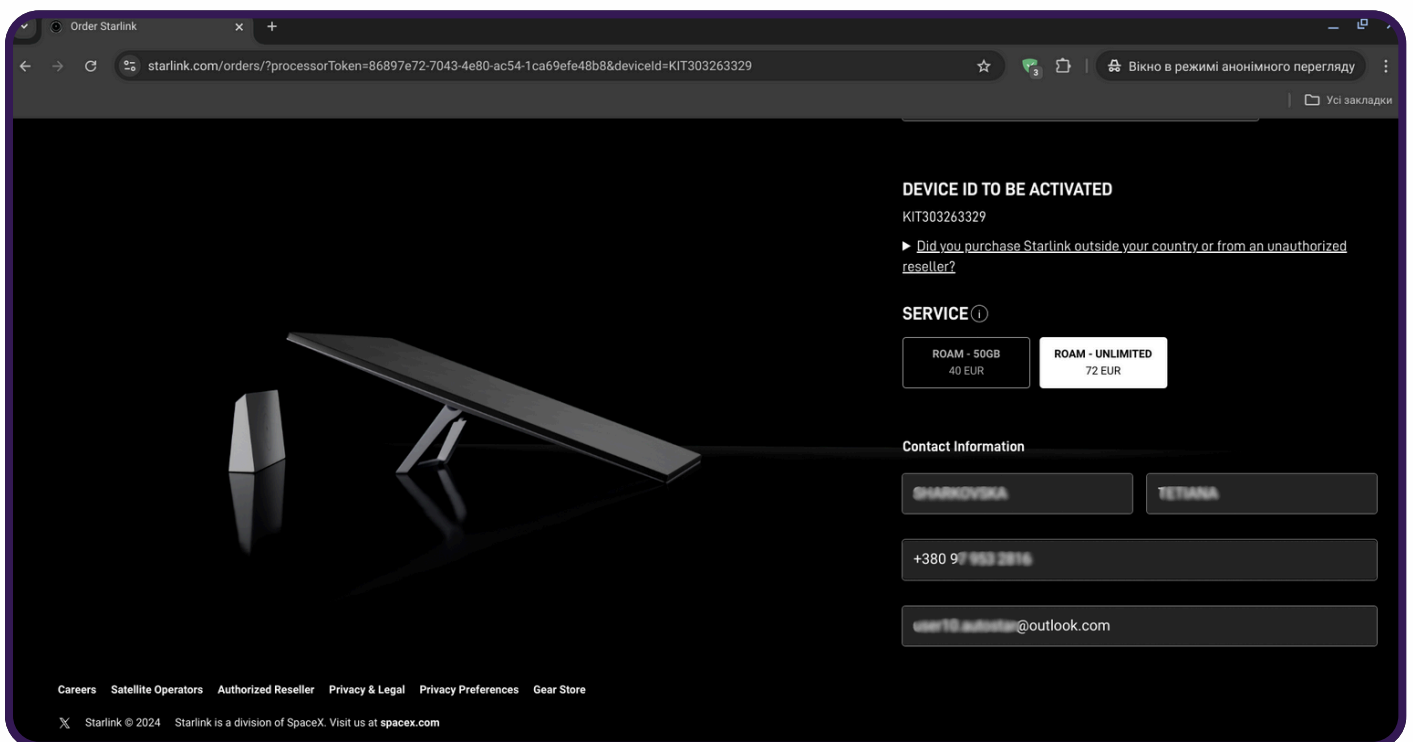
Order Starlink

starlink.com/orders/?processorToken=86897e72-7043-4e80-ac54-1ca69efe48b8&deviceId=KIT303263329

3

Вікно в режимі анонімного перегляду

Усі закладки

DEVICE ID TO BE ACTIVATED

KIT303263329

▶ Did you purchase Starlink outside your country or from an unauthorized reseller?

SERVICE

ROAM - 50GB
40 EUR

ROAM - UNLIMITED
72 EUR

Contact Information

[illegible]

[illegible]

+380 9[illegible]

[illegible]@outlook.com

Careers Satellite Operators Authorized Reseller Privacy & Legal Privacy Preferences Gear Store

Starlink © 2024 Starlink is a division of SpaceX. Visit us at spacex.com